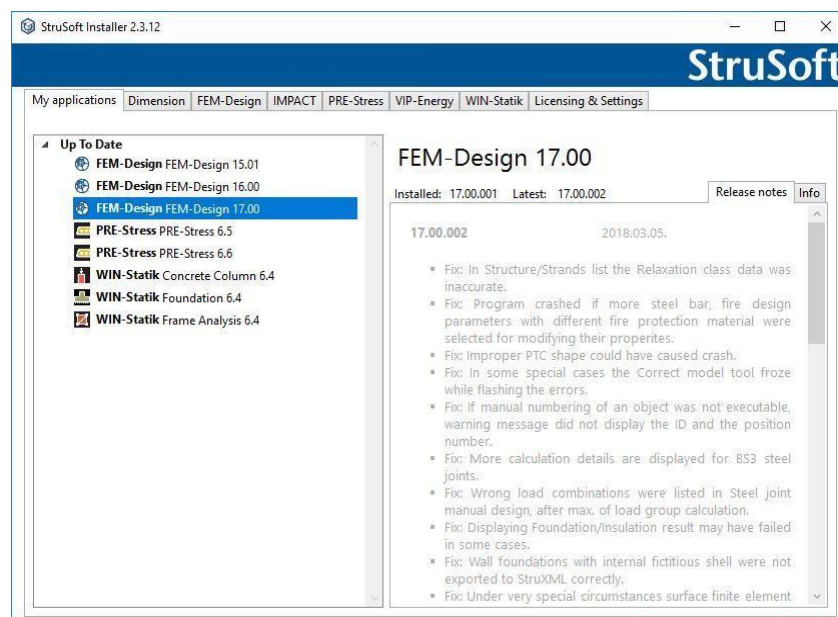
StruSoft Installer 2.3.12

StruSoft

My applications | Dimension | FEM-Design | IMPACT | PRE-Stress | VIP-Energy | WIN-Statik | Licensing & Settings

Up To Date
FEM-Design FEM-Design 15.01
FEM-Design FEM-Design 16.00
FEM-Design FEM-Design 17.00
PRE-Stress PRE-Stress 6.5
PRE-Stress PRE-Stress 6.6
WIN-Statik Concrete Column 6.4
WIN-Statik Foundation 6.4
WIN-Statik Frame Analysis 6.4

FEM-Design 17.00

Installed: 17.00.001 Latest: 17.00.002

Release notes | Info

17.00.002 2018.03.05.

- Fix: In Structure/Strands list the Relaxation class data was inaccurate.
- Fix: Program crashed if more steel bar, fire design parameters with different fire protection material were selected for modifying their properites.
- Fix: Improper PTC shape could have caused crash.
- Fix: In some special cases the Correct model tool froze while flashing the errors.
- Fix: If manual numbering of an object was not executable, warning message did not display the ID and the position number.
- Fix: More calculation details are displayed for BS3 steel joints.
- Fix: Wrong load combinations were listed in Steel joint manual design, after max. of load group calculation.
- Fix: Displaying Foundation/Insulation result may have failed in some cases.
- Fix: Wall foundations with internal fictitious shell were not exported to StruXML correctly.
- Fix: Under very special circumstances surface finite element